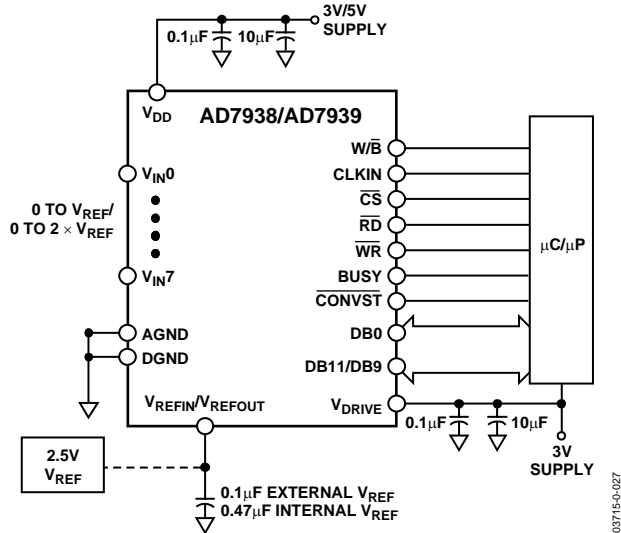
3V/5V SUPPLY

0.1μF

10μF

$V_{DD}$

AD7938/AD7939

$W/\overline{B}$

CLKIN

$\overline{CS}$

$\overline{RD}$

$\overline{WR}$

BUSY

$\overline{CONVST}$

DB0

DB11/DB9

μC/μP

$V_{IN}0$

0 TO $V_{REF}$/ 0 TO 2 × $V_{REF}$

$V_{IN}7$

AGND

DGND

$V_{REFIN}/V_{REFOUT}$

$V_{DRIVE}$

0.1μF

10μF

3V SUPPLY

2.5V $V_{REF}$

0.1μF EXTERNAL $V_{REF}$

0.47μF INTERNAL $V_{REF}$

03715-0-027